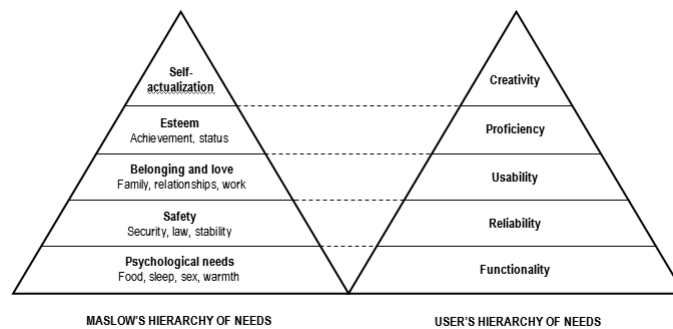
Self-actualization

Esteem
Achievement, status

Belonging and love
Family, relationships, work

Safety
Security, law, stability

Psychological needs
Food, sleep, sex, warmth

MASLOW'S HIERARCHY OF NEEDS

Creativity

Proficiency

Usability

Reliability

Functionality

USER'S HIERARCHY OF NEEDS